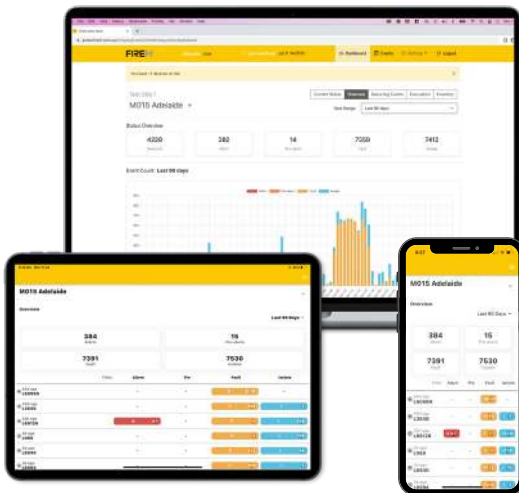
M015 Adelaide

Status Overview

4220

282

14

7359

7412

Event Count: Last 90 days

Current Status

Overview

Recurring Events

Escalation

Inventory

Last 90 Days

M015 Adelaide

Overview

Last 90 Days

384

15

7391

7530

Fault

Isolate

M015 Adelaide

Overview

384

15

7391

7530

Fault

Isolate